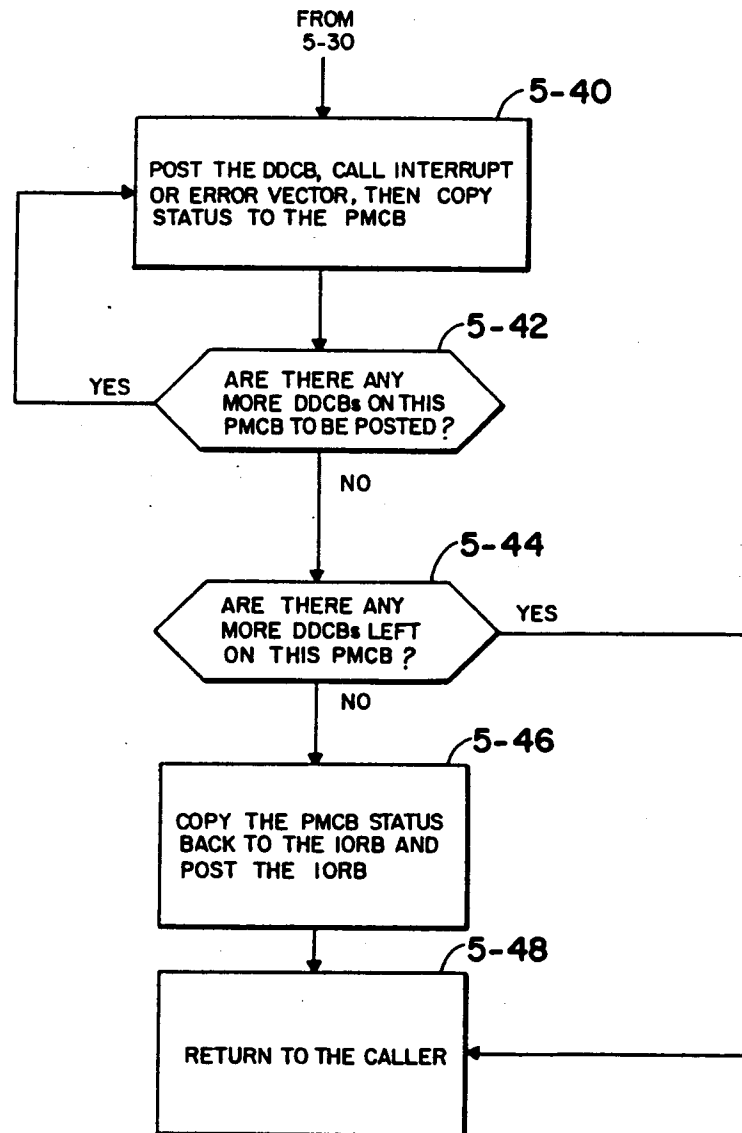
FROM
5-30

5-40

POST THE DDCB, CALL INTERRUPT OR ERROR VECTOR, THEN COPY STATUS TO THE PMCB

5-42

YES

ARE THERE ANY MORE DDCBs ON THIS PMCB TO BE POSTED?

NO

5-44

ARE THERE ANY MORE DDCBs LEFT ON THIS PMCB?

YES

NO

5-46

COPY THE PMCB STATUS BACK TO THE IORB AND POST THE IORB

5-48

RETURN TO THE CALLER